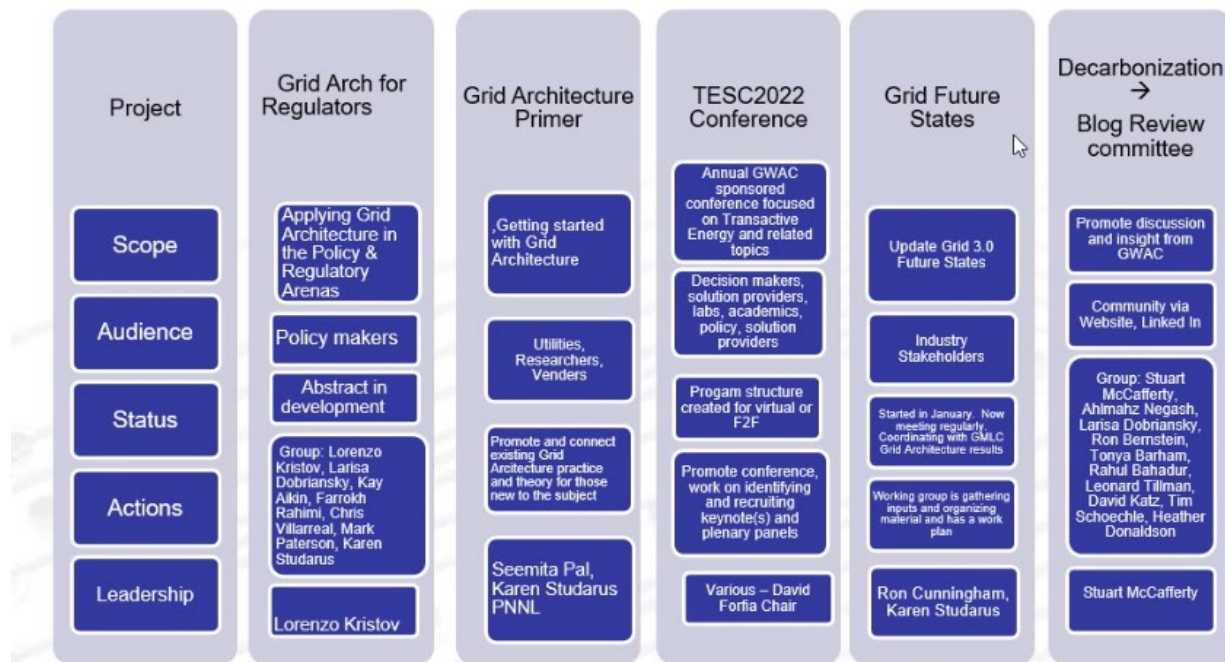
Project

Scope

Audience

Status

Actions

Leadership

Grid Arch for Regulators

Applying Grid Architecture in the Policy & Regulatory Arenas

Policy makers

Abstract in development

Group: Lorenzo Kristov, Larisa Dobriansky, Kay Aikin, Farrokh Rahimi, Chris Villarreal, Mark Paterson, Karen Studarus

Lorenzo Kristov

Grid Architecture Primer

,Getting started with Grid Architecture

Utilities, Researchers, Venders

Promote and connect existing Grid Arcitecture practice and theory for those new to the subject

Seemita Pal, Karen Studarus PNNL

TESC2022 Conference

Annual GWAC sponsored conference focused on Transactive Energy and related topics

Decision makers, solution providers, labs, academics, policy, solution providers

Progam structure created for virtual or F2F

Promote conference, work on identifying and recruiting keynote(s) and plenary panels

Various – David Forfia Chair

Grid Future States

Update Grid 3.0 Future States

Industry Stakeholders

Started in January. Now meeting regularly. Coordinating with GMLC Grid Architecture results

Working group is gathering inputs and organizing material and has a work plan

Ron Cunningham, Karen Studarus

Decarbonization → Blog Review committee

Promote discussion and insight from GWAC

Community via Website, Linked In

Group: Stuart McCafferty, Ahlmahz Negash, Larisa Dobriansky, Ron Bernstein, Tonya Barham, Rahul Bahadur, Leonard Tillman, David Katz, Tim Schoechle, Heather Donaldson

Stuart McCafferty